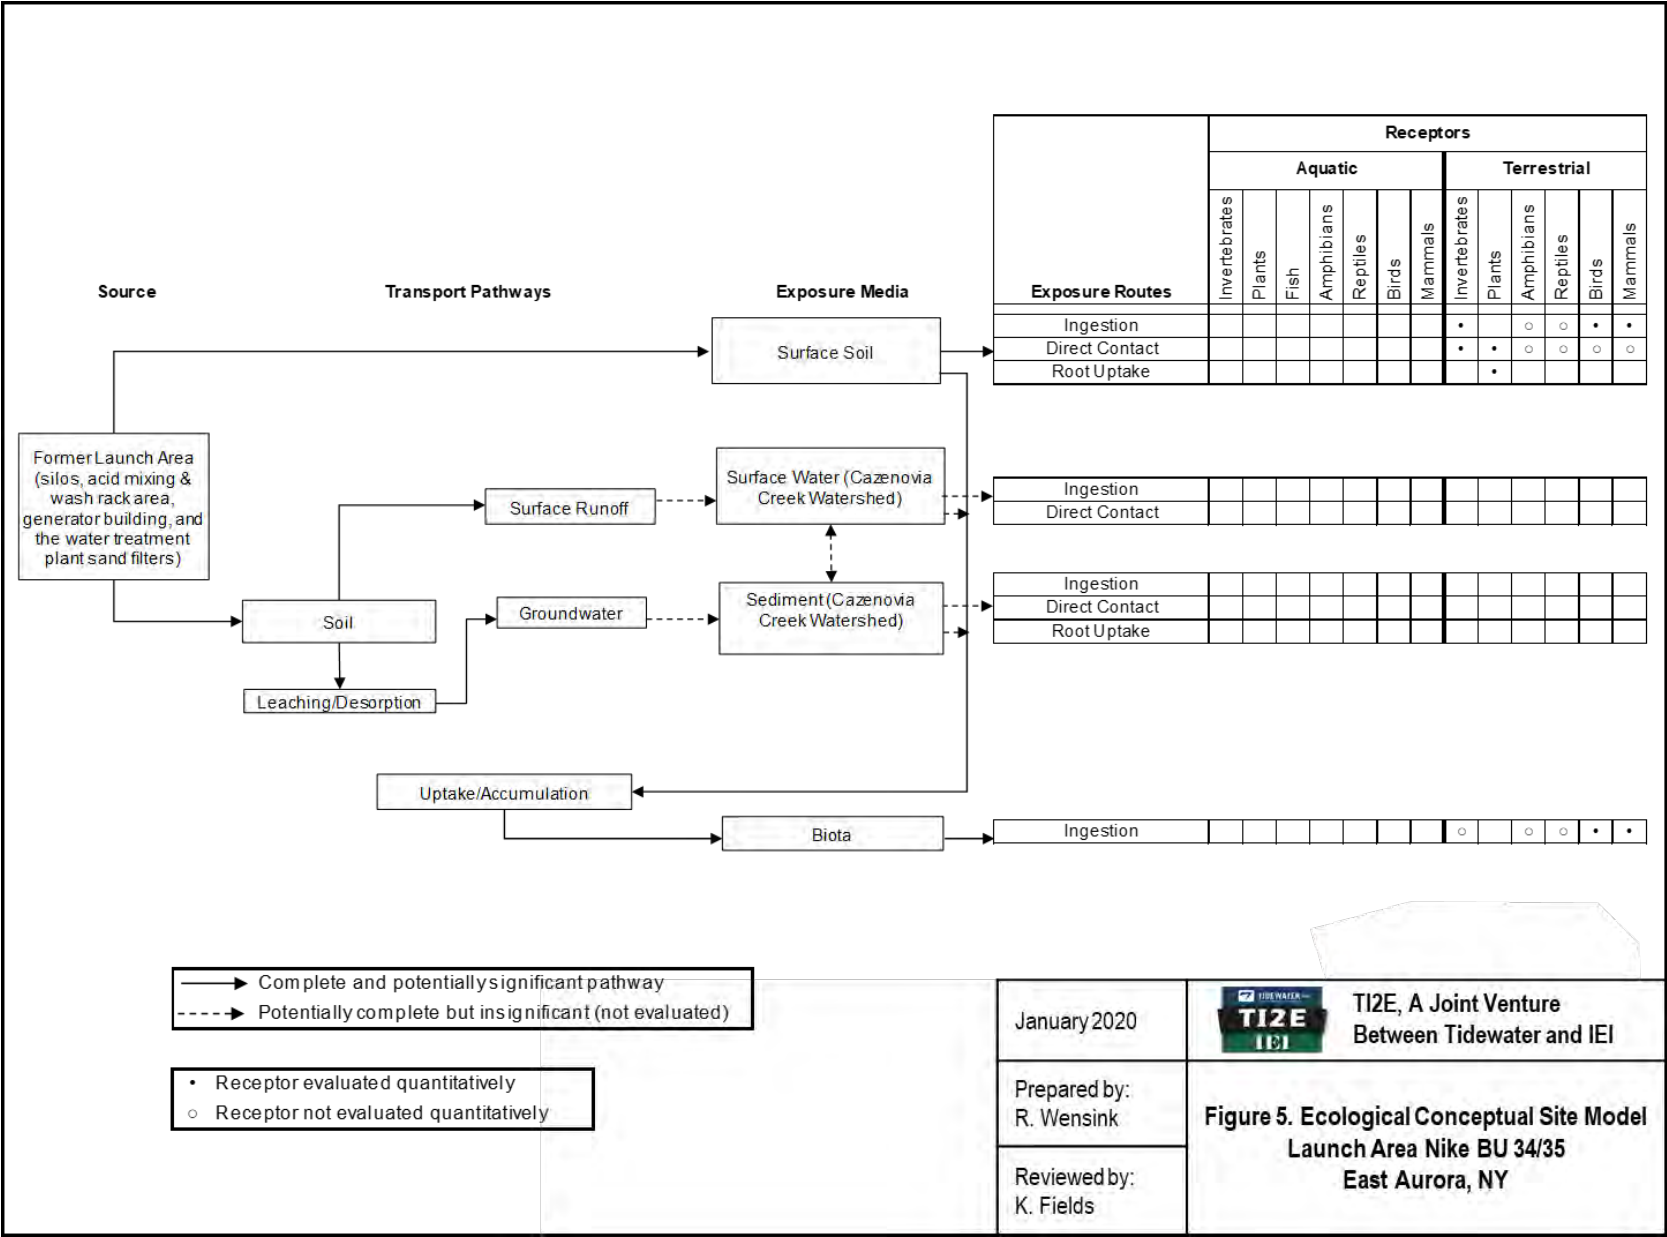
Source

Transport Pathways

Exposure Media

Former Launch Area (silos, acid mixing & wash rack area, generator building, and the water treatment plant sand filters)

Surface Soil

Surface Runoff

Surface Water (Cazenovia Creek Watershed)

Soil

Groundwater

Sediment (Cazenovia Creek Watershed)

Leaching/Desorption

Uptake/Accumulation

Biota

| Exposure Routes | Aquatic Invertebrates | Aquatic Plants | Fish | Aquatic Amphibians | Aquatic Reptiles | Aquatic Birds | Aquatic Mammals | Terrestrial Invertebrates | Terrestrial Plants | Terrestrial Amphibians | Terrestrial Reptiles | Terrestrial Birds | Terrestrial Mammals |
|---|---|---|---|---|---|---|---|---|---|---|---|---|---|
| Ingestion | | | | | | | | • | | ○ | ○ | • | • |
| Direct Contact | | | | | | | | • | • | ○ | ○ | ○ | ○ |
| Root Uptake | | | | | | | | | • | | | | |
| Ingestion | | | | | | | | | | | | | |
| Direct Contact | | | | | | | | | | | | | |
| Ingestion | | | | | | | | | | | | | |
| Direct Contact | | | | | | | | | | | | | |
| Root Uptake | | | | | | | | | | | | | |
| Ingestion | | | | | | | | ○ | | ○ | ○ | • | • |

Receptors
Aquatic
Terrestrial

Complete and potentially significant pathway
Potentially complete but insignificant (not evaluated)

• Receptor evaluated quantitatively
○ Receptor not evaluated quantitatively

January 2020

TIDEWATER
TI2E
IEI

TI2E, A Joint Venture Between Tidewater and IEI

Prepared by:
R. Wensink

Reviewed by:
K. Fields

Figure 5. Ecological Conceptual Site Model
Launch Area Nike BU 34/35
East Aurora, NY